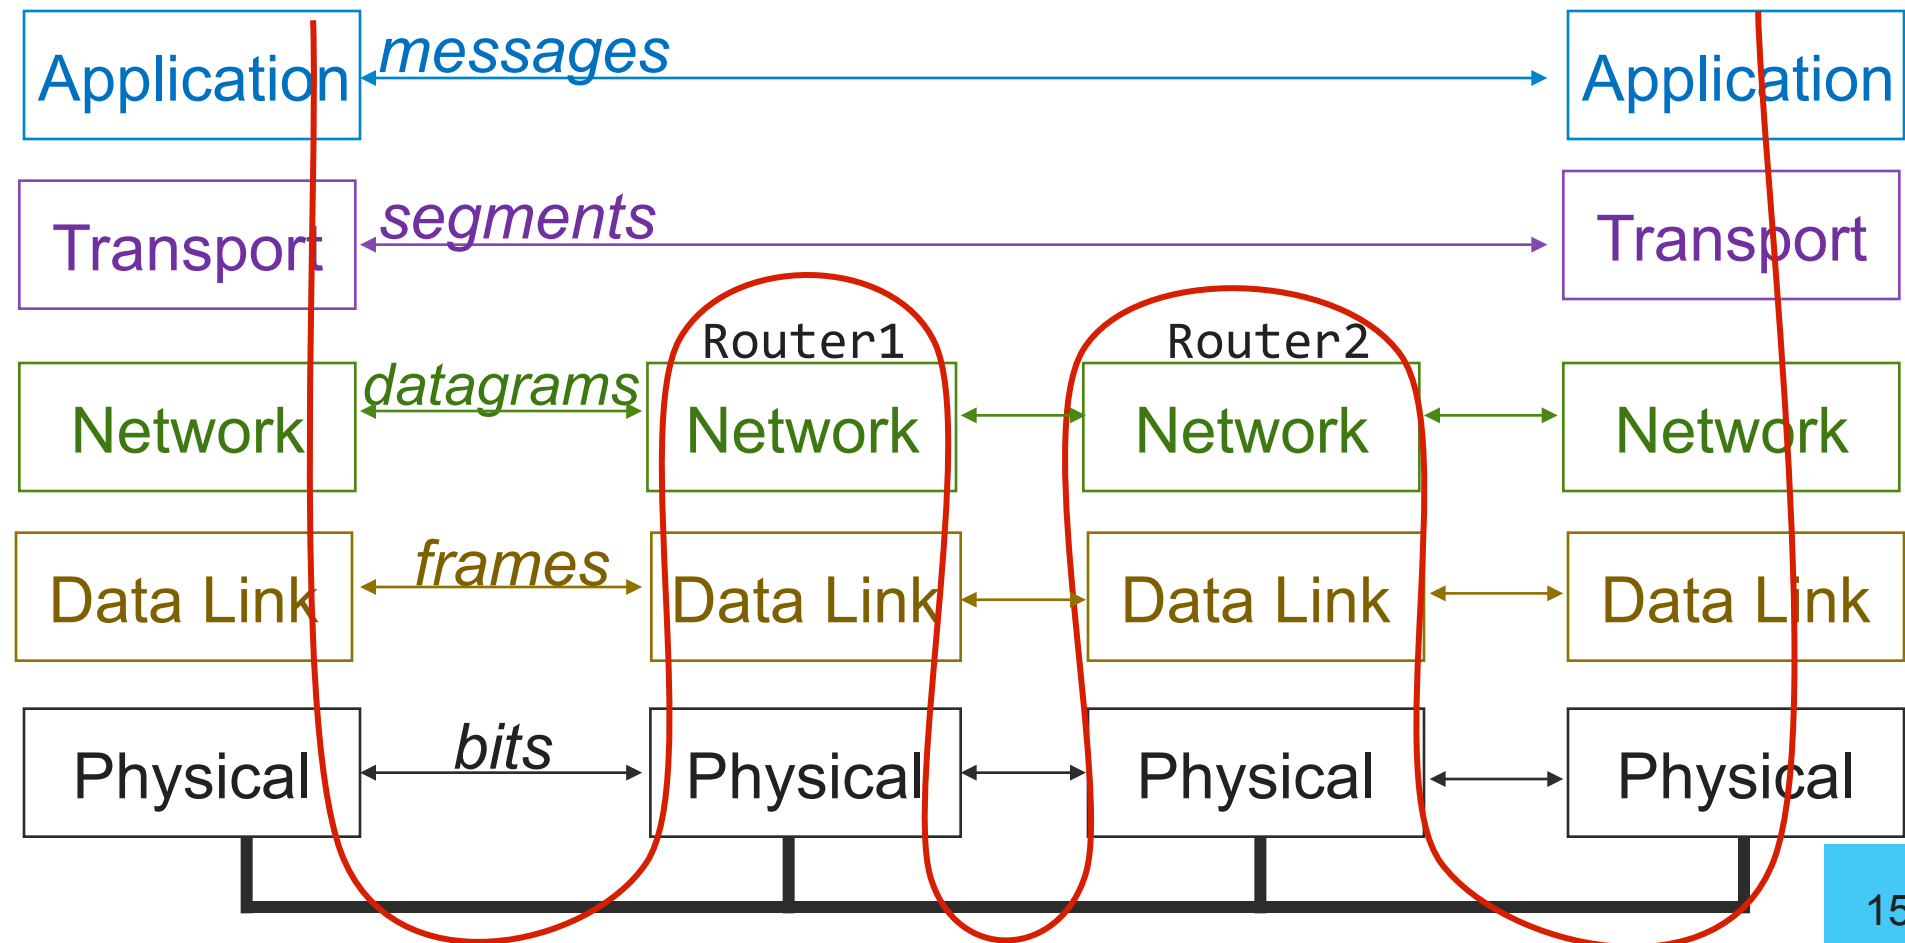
Application

messages

Application

Transport

segments

Transport

Router1

Router2

Network

datagrams

Network

Network

Network

Data Link

frames

Data Link

Data Link

Data Link

Physical

bits

Physical

Physical

Physical

15